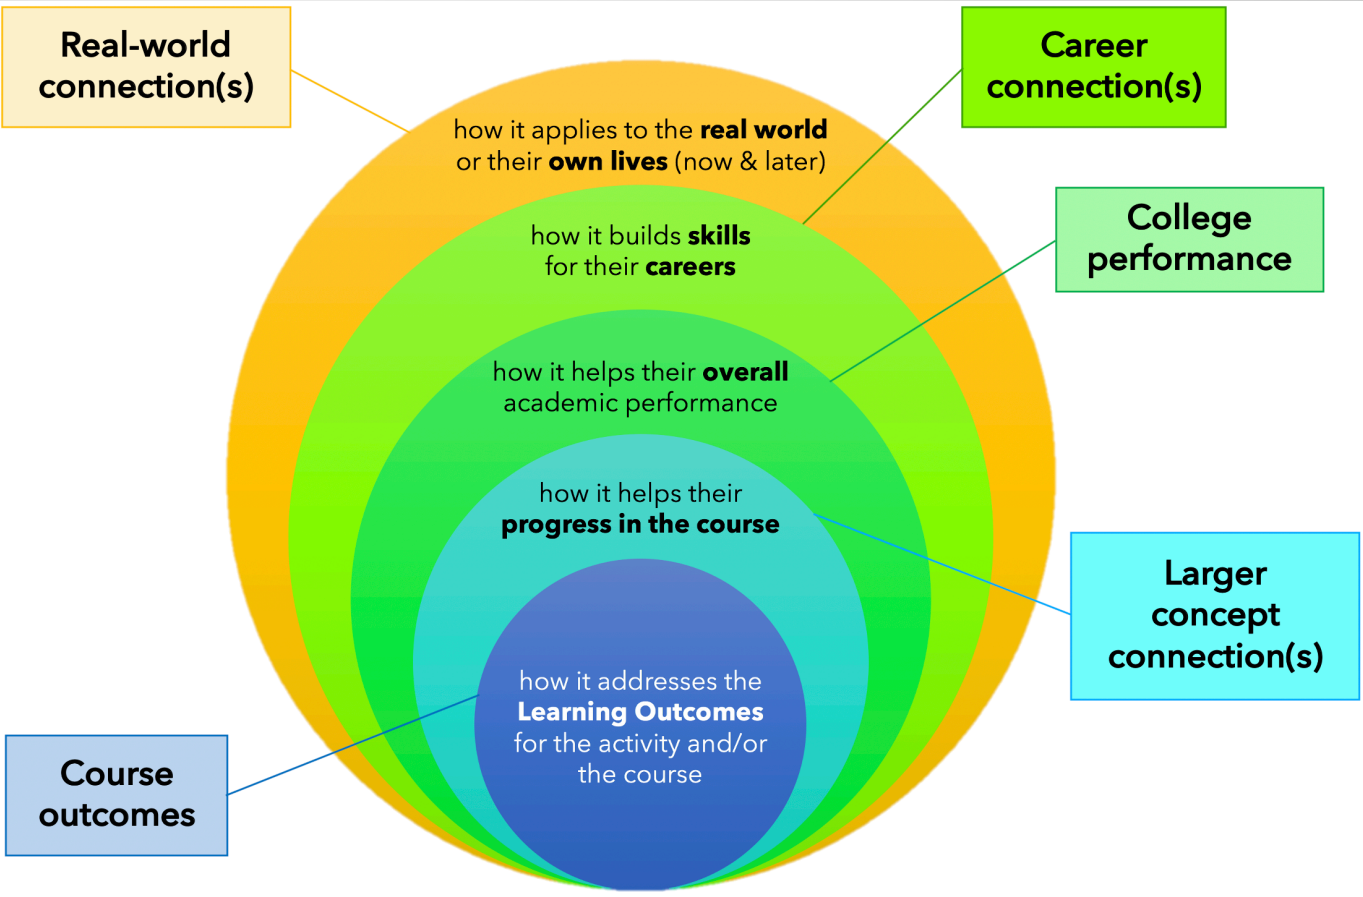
Real-world connection(s)

Career connection(s)

how it applies to the real world or their own lives (now & later)

how it builds skills for their careers

College performance

how it helps their overall academic performance

how it helps their progress in the course

Larger concept connection(s)

how it addresses the Learning Outcomes for the activity and/or the course

Course outcomes